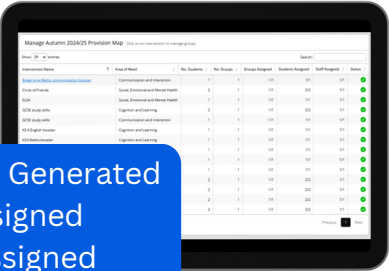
Manage Autumn 2024/25 Provision Map Click on an intervention to manage groups

Show 25 entries

Search:

| Intervention Name | Area of Need | No. Students | No. Groups | Groups Assigned | Students Assigned | Staff Assigned | Status |
|---|---|---|---|---|---|---|---|
| Blossoming Maths communication booster | Communication and Interaction | 1 | 1 | 1/1 | 1/1 | 1/1 | |
| Circle of Friends | Social, Emotional and Mental Health | 2 | 1 | 1/1 | 2/2 | 1/1 | |
| ELSA | Social, Emotional and Mental Health | 1 | 1 | 1/1 | 1/1 | 1/1 | |
| GCSE study skills | Cognition and Learning | 2 | 1 | 1/1 | 2/2 | 1/1 | |
| GCSE study skills | Cognition and Learning | 2 | 1 | 1/1 | 2/2 | 1/1 | |
| KS 4 English booster | Cognition and Learning | 1 | 1 | 1/1 | 1/1 | 1/1 | |
| KS4 Maths booster | Cognition and Learning | 1 | 1 | 1/1 | 1/1 | 1/1 | |
| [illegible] | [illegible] | 1 | 1 | 1/1 | 1/1 | 1/1 | |
| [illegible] | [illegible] | 1 | 1 | 1/1 | 1/1 | 1/1 | |
| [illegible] | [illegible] | 3 | 1 | 1/1 | 3/3 | 1/1 | |
| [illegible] | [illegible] | 1 | 1 | 1/1 | 1/1 | 1/1 | |
| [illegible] | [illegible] | 3 | 1 | 1/1 | 3/3 | 1/1 | |
| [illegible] | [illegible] | 2 | 1 | 2/2 | 1/1 | 1/1 | |
| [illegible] | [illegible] | 3 | 1 | 1/1 | 3/3 | 1/1 | |

Previous 1 Next

Generated
signed
signed